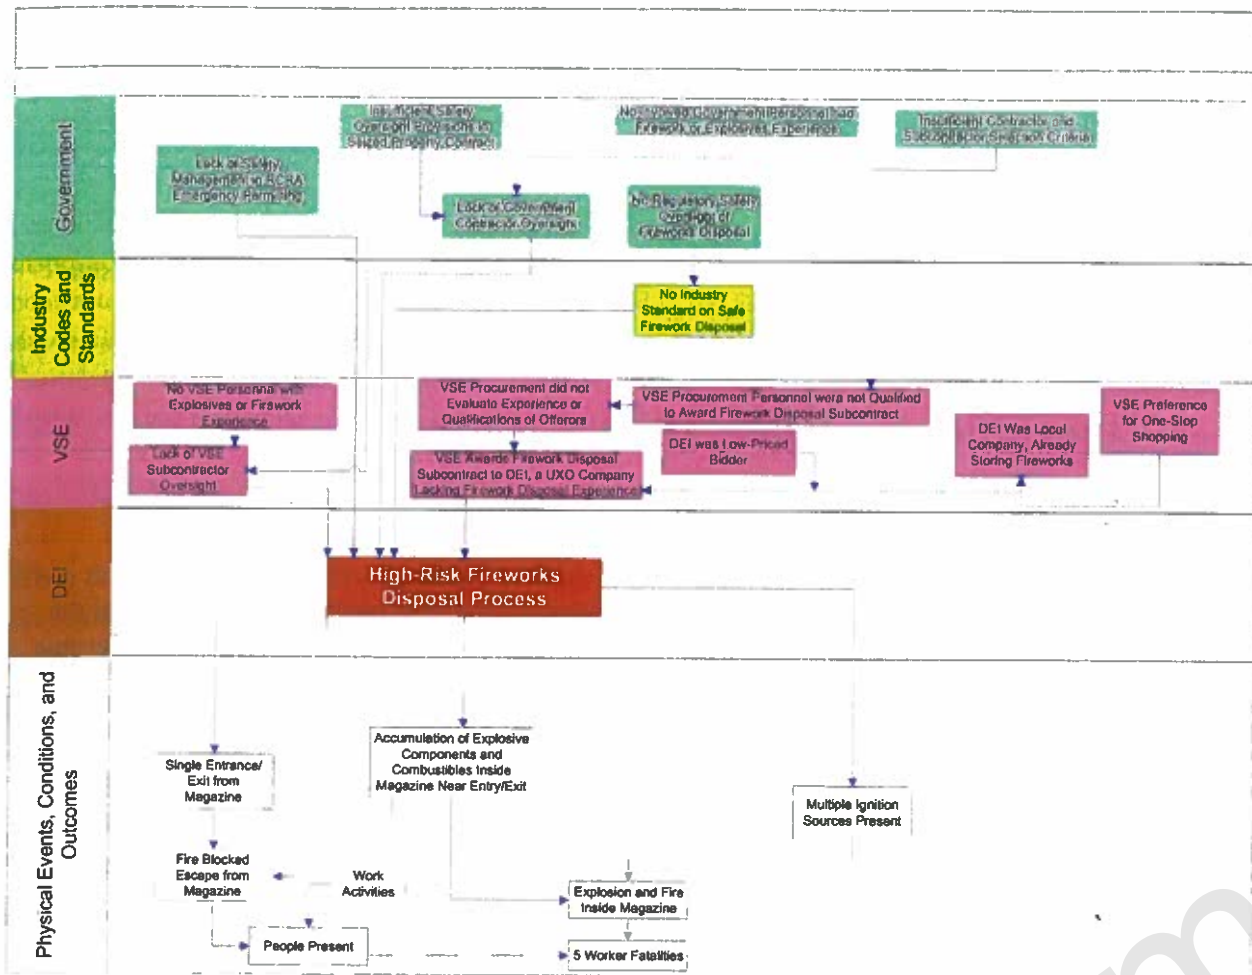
Government

Lack of Safety Management in RCRA Emergency Permitting

Insufficient Safety Oversight Provisions in Seized Property Contract

Lack of Government Contractor Oversight

No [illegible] Government Personnel had Firework or Explosives Experience

No Regulatory Safety Oversight of Fireworks Disposal

Insufficient Contractor and Subcontractor Selection Criteria

Industry Codes and Standards

No Industry Standard on Safe Firework Disposal

VSE

No VSE Personnel with Explosives or Firework Experience

Lack of VSE Subcontractor Oversight

VSE Procurement did not Evaluate Experience or Qualifications of Offerors

VSE Awards Firework Disposal Subcontract to DEI, a UXO Company Lacking Firework Disposal Experience

VSE Procurement Personnel were not Qualified to Award Firework Disposal Subcontract

DEI was Low-Priced Bidder

DEI Was Local Company, Already Storing Fireworks

VSE Preference for One-Stop Shopping

DEI

High-Risk Fireworks Disposal Process

Physical Events, Conditions, and Outcomes

Single Entrance/ Exit from Magazine

Accumulation of Explosive Components and Combustibles Inside Magazine Near Entry/Exit

Multiple Ignition Sources Present

Fire Blocked Escape from Magazine

Work Activities

Explosion and Fire Inside Magazine

People Present

5 Worker Fatalities